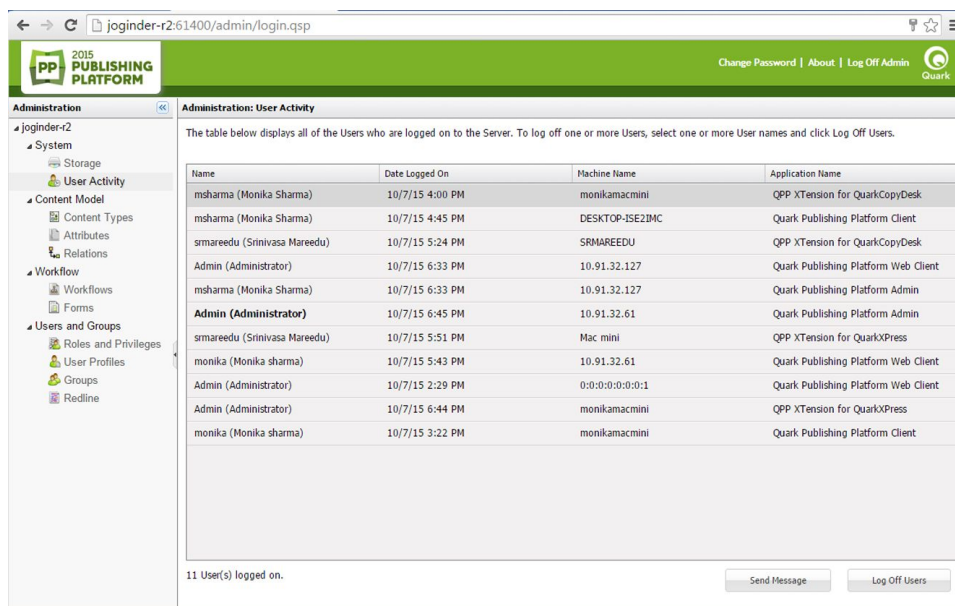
joginder-r2:61400/admin/login.qsp

PP 2015 PUBLISHING PLATFORM

Change Password | About | Log Off Admin

Quark

Administration

joginder-r2
System
Storage
User Activity
Content Model
Content Types
Attributes
Relations
Workflow
Workflows
Forms
Users and Groups
Roles and Privileges
User Profiles
Groups
Redline

Administration: User Activity

The table below displays all of the Users who are logged on to the Server. To log off one or more Users, select one or more User names and click Log Off Users.

| Name | Date Logged On | Machine Name | Application Name |
|---|---|---|---|
| msharma (Monika Sharma) | 10/7/15 4:00 PM | monikamacmini | QPP XTension for QuarkCopyDesk |
| msharma (Monika Sharma) | 10/7/15 4:45 PM | DESKTOP-ISE2IMC | Quark Publishing Platform Client |
| srmareedu (Srinivasa Mareedu) | 10/7/15 5:24 PM | SRMAREEDU | QPP XTension for QuarkCopyDesk |
| Admin (Administrator) | 10/7/15 6:33 PM | 10.91.32.127 | Quark Publishing Platform Web Client |
| msharma (Monika Sharma) | 10/7/15 6:33 PM | 10.91.32.127 | Quark Publishing Platform Admin |
| Admin (Administrator) | 10/7/15 6:45 PM | 10.91.32.61 | Quark Publishing Platform Admin |
| srmareedu (Srinivasa Mareedu) | 10/7/15 5:51 PM | Mac mini | QPP XTension for QuarkXPress |
| monika (Monika sharma) | 10/7/15 5:43 PM | 10.91.32.61 | Quark Publishing Platform Web Client |
| Admin (Administrator) | 10/7/15 2:29 PM | 0:0:0:0:0:0:0:1 | Quark Publishing Platform Web Client |
| Admin (Administrator) | 10/7/15 6:44 PM | monikamacmini | QPP XTension for QuarkXPress |
| monika (Monika sharma) | 10/7/15 3:22 PM | monikamacmini | Quark Publishing Platform Client |

11 User(s) logged on.

Send Message

Log Off Users